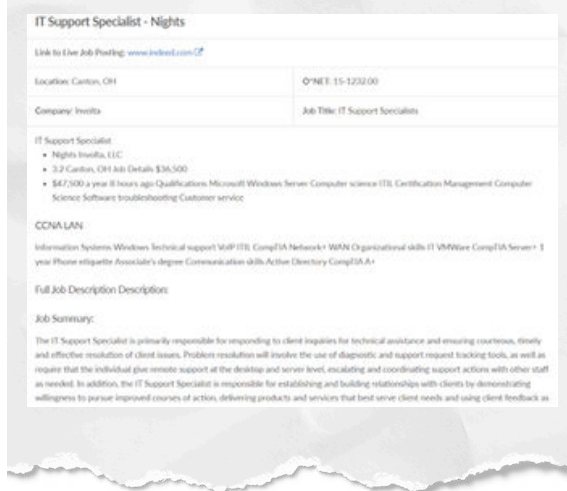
IT Support Specialist - Nights

Link to Live Job Posting: www.indeed.com

Location: Canton, OH

O*NET: 15-1232.00

Company: Involta

Job Title: IT Support Specialists

IT Support Specialist

- Nights Involta, LLC
- 3.2 Canton, OH Job Details $36,500
- $47,500 a year 8 hours ago Qualifications Microsoft Windows Server Computer science ITIL Certification Management Computer Science Software troubleshooting Customer service

CCNA LAN

Information Systems Windows Technical support VoIP ITIL CompTIA Network+ WAN Organizational skills IT VMWare CompTIA Server+ 1 year Phone etiquette Associate's degree Communication skills Active Directory CompTIA A+

Full Job Description Description:

Job Summary:

The IT Support Specialist is primarily responsible for responding to client inquiries for technical assistance and ensuring courteous, timely and effective resolution of client issues. Problem resolution will involve the use of diagnostic and support request tracking tools, as well as require that the individual give remote support at the desktop and server level, escalating and coordinating support actions with other staff as needed. In addition, the IT Support Specialist is responsible for establishing and building relationships with clients by demonstrating willingness to pursue improved courses of action, delivering products and services that best serve client needs and using client feedback as